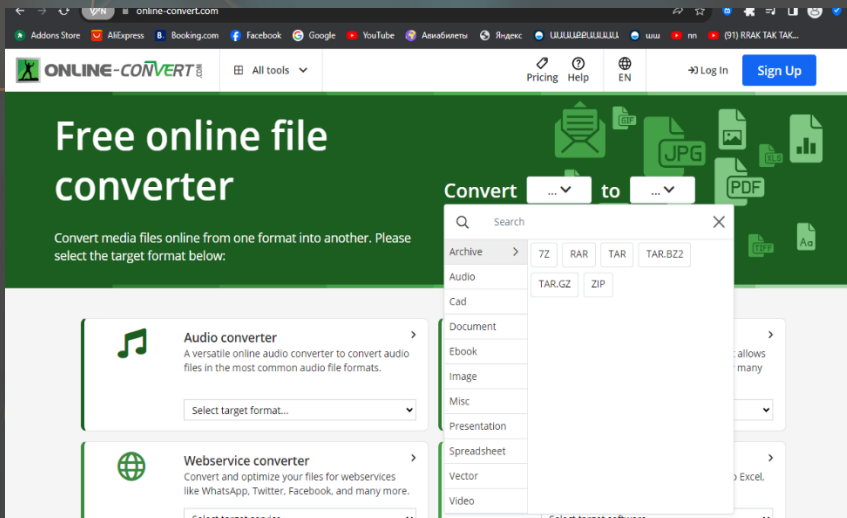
VPN online-convert.com

Addons Store AliExpress Booking.com Facebook Google YouTube Авиабилеты Яндекс шшшрршшшш шш пп (91) RRAK TAK TAK...

ONLINE-CONVERT.COM All tools Pricing Help EN Log In Sign Up

Free online file converter

Convert ... to ...

Convert media files online from one format into another. Please select the target format below:

GIF JPG PDF SVG TIFF

Search

Archive
Audio
Cad
Document
Ebook
Image
Misc
Presentation
Spreadsheet
Vector
Video

7Z RAR TAR TAR.BZ2 TAR.GZ ZIP

Audio converter
A versatile online audio converter to convert audio files in the most common audio file formats.
Select target format...

allows many

Webservice converter
Convert and optimize your files for webservices like WhatsApp, Twitter, Facebook, and many more.

o Excel,